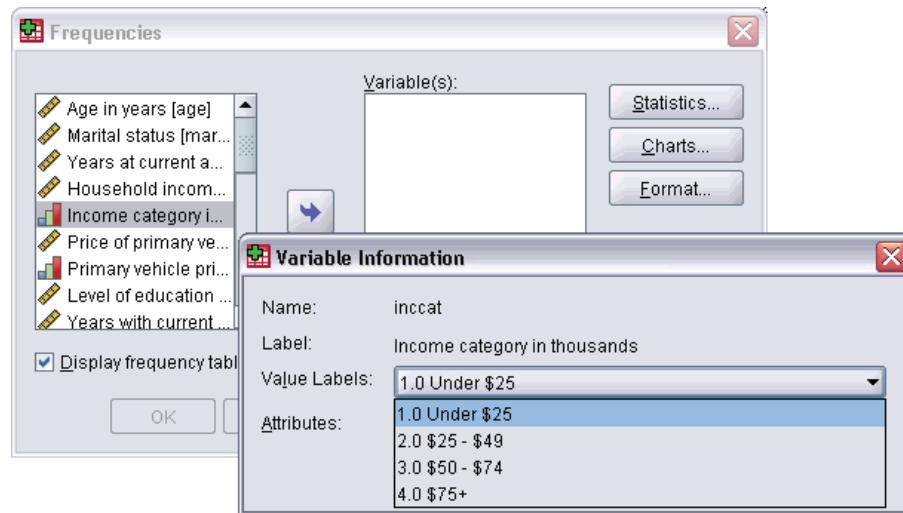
Frequencies

Age in years [age]
Marital status [mar...
Years at current a...
Household incom...
Income category i...
Price of primary ve...
Primary vehicle pri...
Level of education ...
Years with current ...

Variable(s):

Statistics...
Charts...
Format...

Display frequency tabl

OK

Variable Information

Name: inccat
Label: Income category in thousands
Value Labels: 1.0 Under \$25
Attributes:

1.0 Under \$25
2.0 \$25 - \$49
3.0 \$50 - \$74
4.0 \$75+